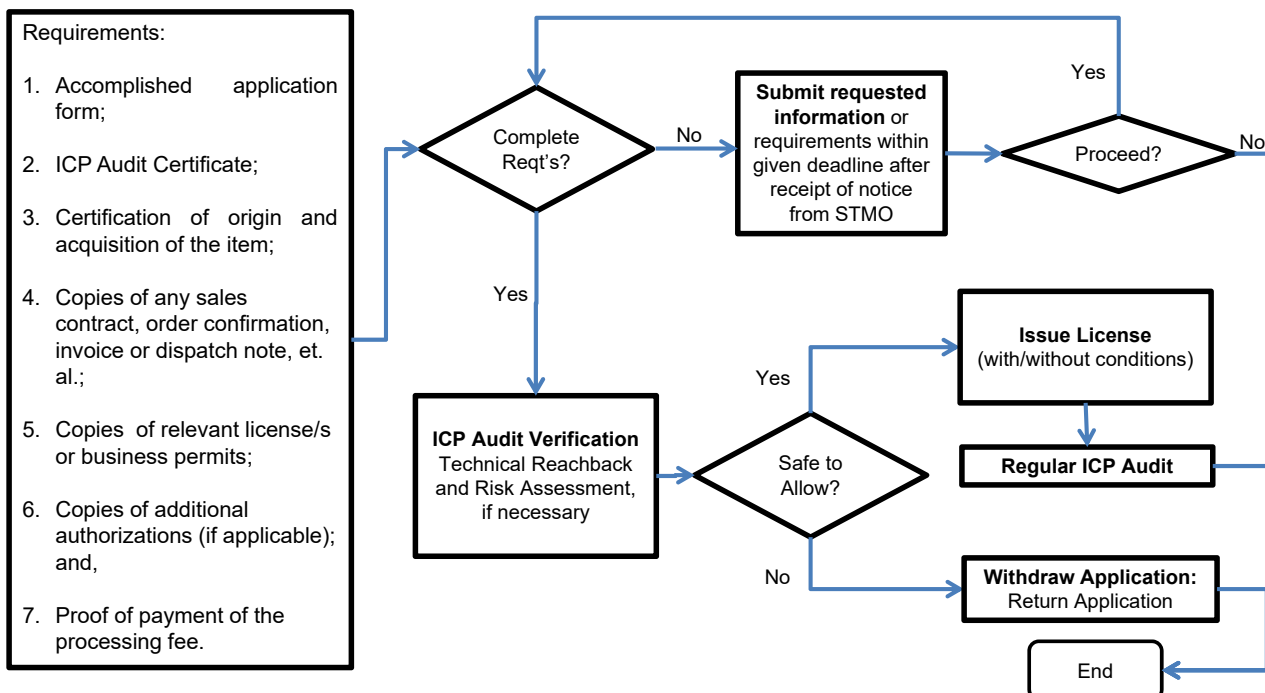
Requirements:

1. Accomplished application form;

2. ICP Audit Certificate;

3. Certification of origin and acquisition of the item;

4. Copies of any sales contract, order confirmation, invoice or dispatch note, et. al.;

5. Copies of relevant license/s or business permits;

6. Copies of additional authorizations (if applicable); and,

7. Proof of payment of the processing fee.

Complete Reqt's?

No

Submit requested information or requirements within given deadline after receipt of notice from STMO

Yes

Proceed?

No

Yes

Issue License (with/without conditions)

Yes

Regular ICP Audit

ICP Audit Verification Technical Reachback and Risk Assessment, if necessary

Safe to Allow?

No

Withdraw Application: Return Application

End